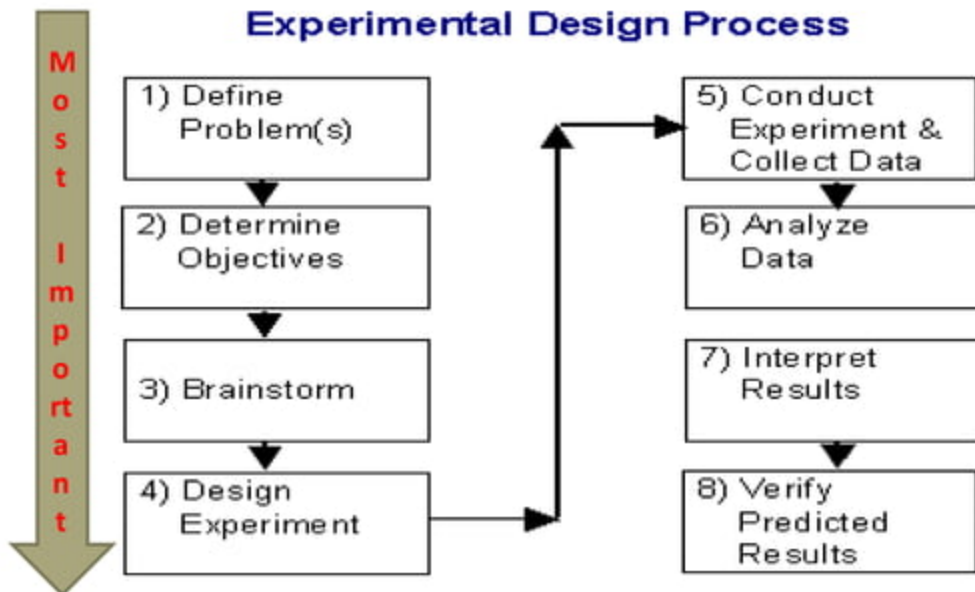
Experimental Design Process

Most Important

1) Define Problem(s)

2) Determine Objectives

3) Brainstorm

4) Design Experiment

5) Conduct Experiment & Collect Data

6) Analyze Data

7) Interpret Results

8) Verify Predicted Results